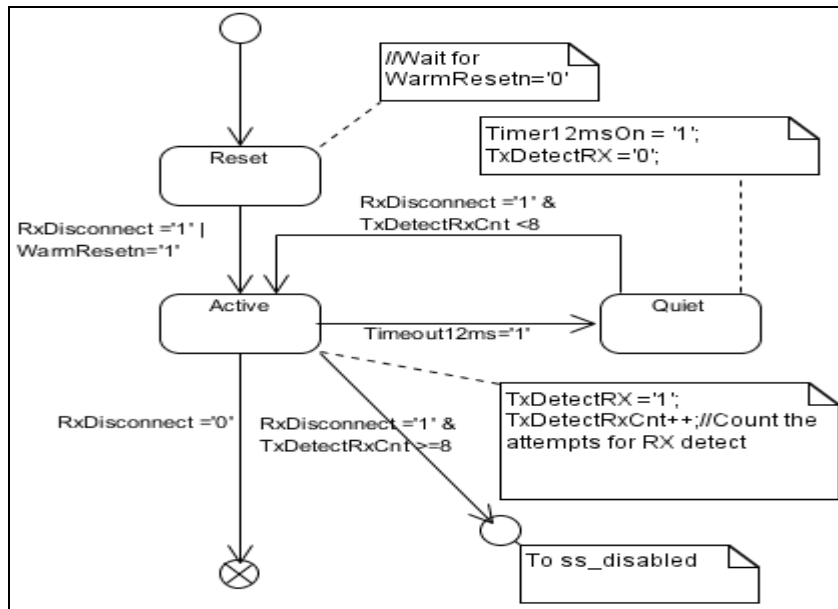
//Wait for WarmResetn='0'

Reset

Timer12msOn = '1';
TxDetectRX ='0';

RxDisconnect ='1' &
TxDetectRxCnt <8

RxDisconnect ='1' |
WarmResetn='1'

Active

Timeout12ms='1'

Quiet

RxDisconnect ='0'

RxDisconnect ='1' &
TxDetectRxCnt >=8

TxDetectRX ='1';
TxDetectRxCnt++;//Count the attempts for RX detect

To ss_disabled